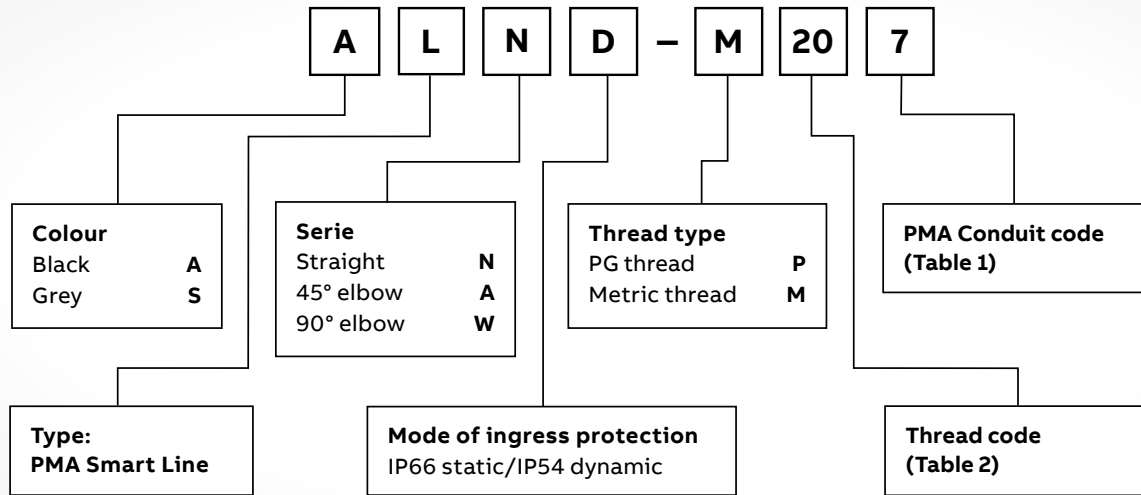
A L N D – M 20 7

Colour
Black A
Grey S

Serie
Straight N
45° elbow A
90° elbow W

Thread type
PG thread P
Metric thread M

PMA Conduit code
(Table 1)

Type:
PMA Smart Line

Mode of ingress protection
IP66 static/IP54 dynamic

Thread code
(Table 2)